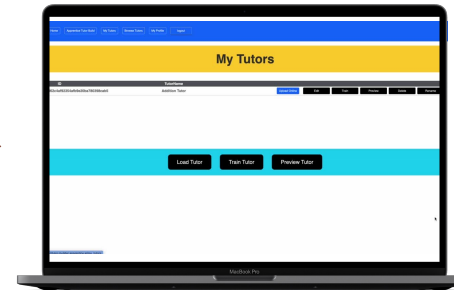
Home Appwriter Tutor Build My Tutors Browse Tutors My Profile Logout

My Tutors

| ID | TutorName | | | | | | |
|---|---|---|---|---|---|---|---|
| 65e3e8523fca8fe9e30ee79639eab0 | AddDemo Tutor | Update Status | Edit | Train | Preview | Delete | Rename |

Load Tutor Train Tutor Preview Tutor

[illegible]

MacBook Pro